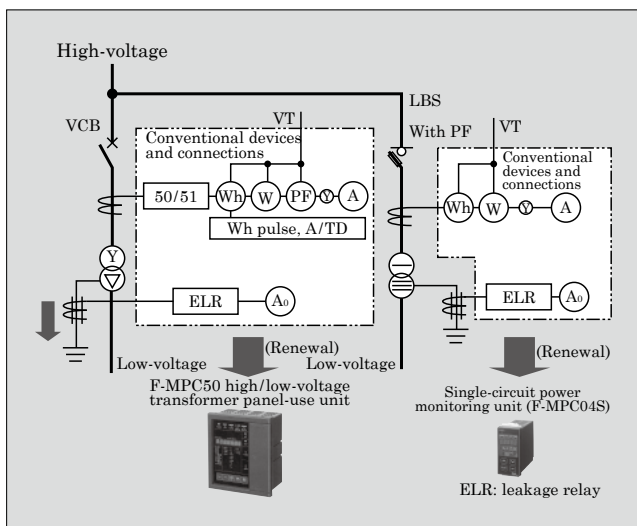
High-voltage

LBS

VCB

VT

With PF

VT

Conventional devices and connections

Conventional devices and connections

50/51

Wh

W

PF

A

Wh

W

A

Wh pulse, A/TD

Y

ELR

$A_0$

ELR

$A_0$

Low-voltage

(Renewal)

Low-voltage

(Renewal)

F-MPC50 high/low-voltage transformer panel-use unit

Single-circuit power monitoring unit (F-MPC04S)

ELR: leakage relay